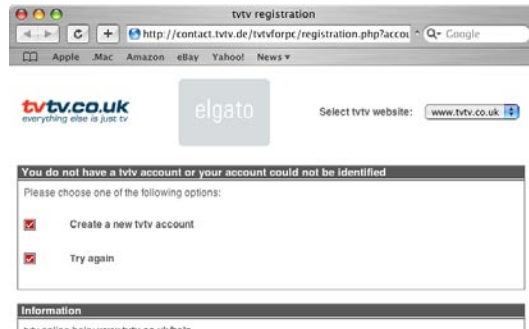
tvtv registration

C + http://contact.tvtv.de/tvtvforpc/registration.php?accou Q- Google

Apple .Mac Amazon eBay Yahoo! News ▾

tvtv.co.uk
everything else is just tv

elgato

Select tvtv website: www.tvtv.co.uk

You do not have a tvtv account or your account could not be identified

Please choose one of the following options:

Create a new tvtv account

Try again

Information

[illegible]